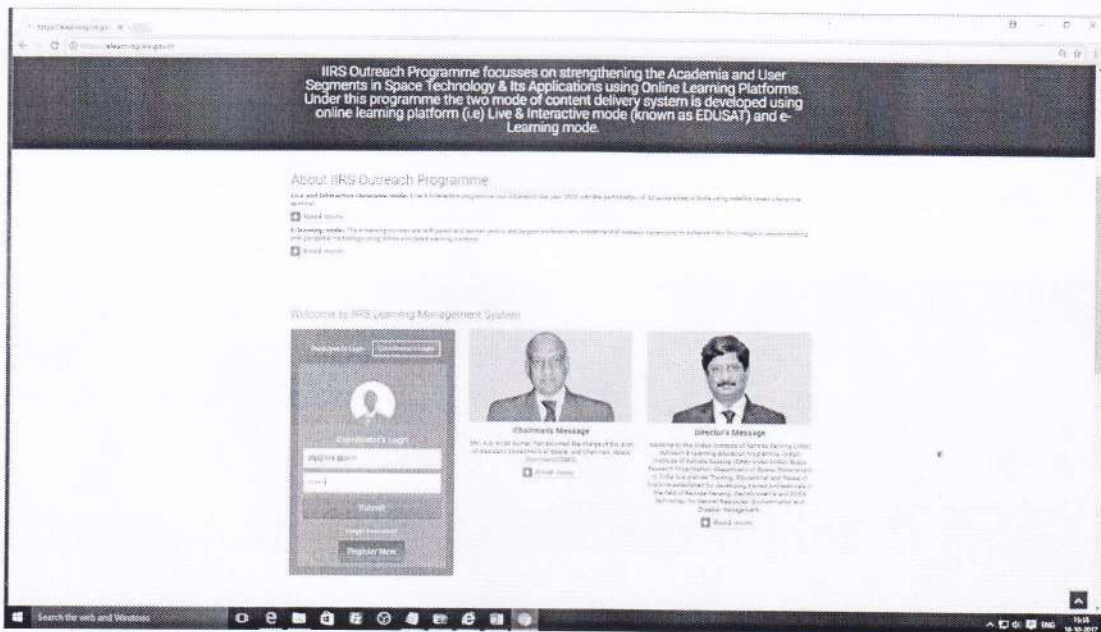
IIRS Outreach Programme focusses on strengthening the Academia and User Segments in Space Technology & Its Applications using Online Learning Platforms. Under this programme the two mode of content delivery system is developed using online learning platform (i.e) Live & Interactive mode (known as EDUSAT) and e-Learning mode.

About IIRS Outreach Programme

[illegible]

Read more

E-learning mode: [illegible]

Read more

Welcome to IIRS Learning Management System

Participant Login | Coordinator Login

Coordinator's Login

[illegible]

Submit

Forgot Password?

Register Now

Chairman's Message

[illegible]

Read more

Director's Message

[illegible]

Read more

Search the web and Windows

ENG